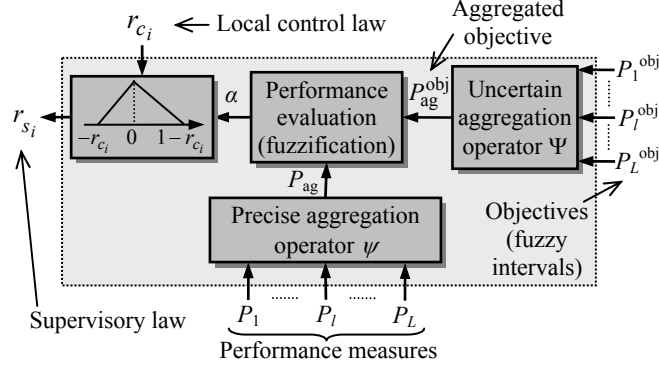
$r_{c_i}$ ← Local control law

Aggregated objective

$r_{s_i}$

$-r_{c_i}$ 0 $1-r_{c_i}$

$\alpha$

Performance evaluation (fuzzification)

$P_{\text{ag}}^{\text{obj}}$

Uncertain aggregation operator $\Psi$

$P_1^{\text{obj}}$

$P_l^{\text{obj}}$

$P_L^{\text{obj}}$

$P_{\text{ag}}$

Precise aggregation operator $\psi$

Objectives (fuzzy intervals)

Supervisory law

$P_1$ ...... $P_l$ ...... $P_L$

Performance measures